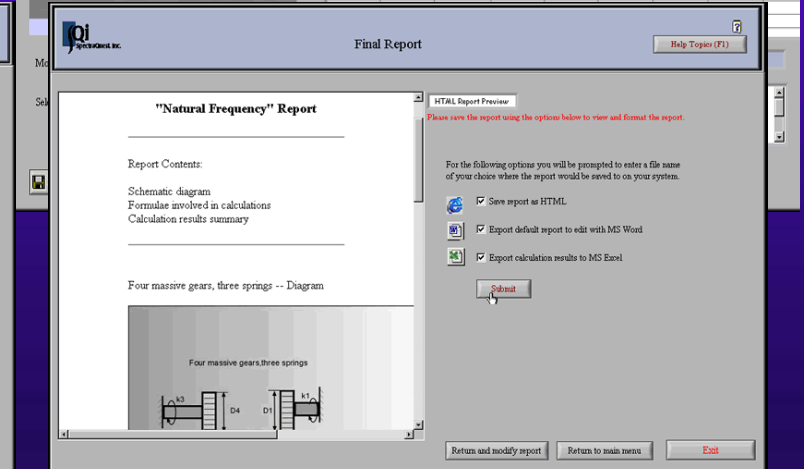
Qi SpectraQuest Inc.

Final Report

?

Help Topics (F1)

Mo

Sel

"Natural Frequency" Report

Report Contents:

Schematic diagram
Formulae involved in calculations
Calculation results summary

Four massive gears, three springs -- Diagram

Four massive gears,three springs

k3

D4

D1

k1

HTML Report Preview

Please save the report using the options below to view and format the report.

For the following options you will be prompted to enter a file name of your choice where the report would be saved to on your system.

Save report as HTML

Export default report to edit with MS Word

Export calculation results to MS Excel

Submit

Return and modify report

Return to main menu

Exit